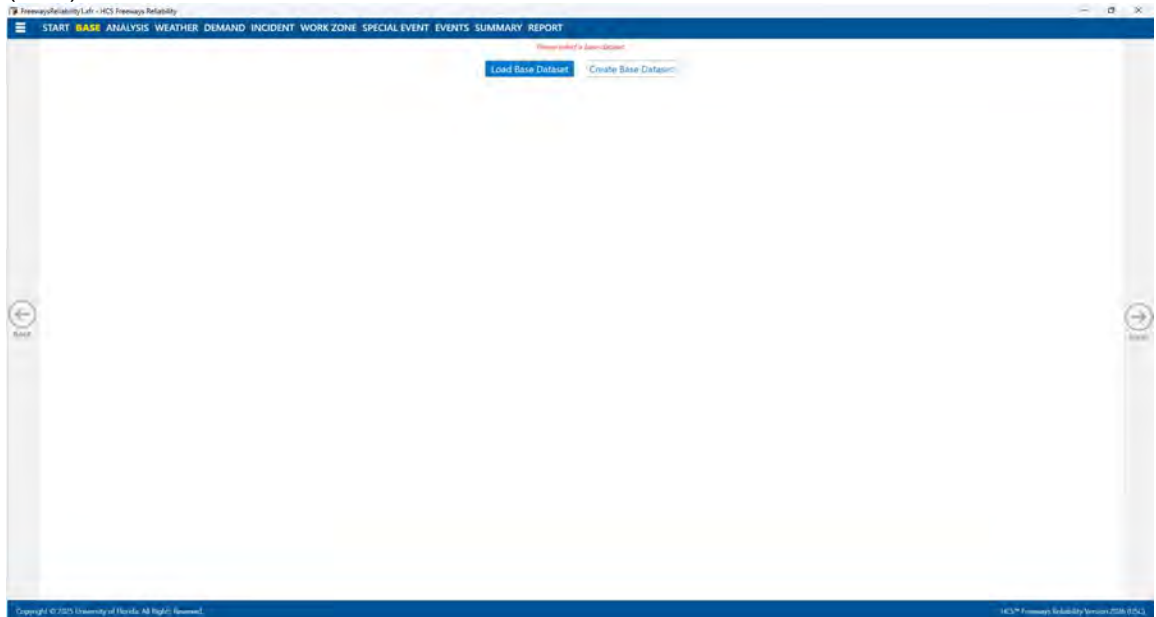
FreewaysReliability1.xfr - HCS Freeways Reliability

START BASE ANALYSIS WEATHER DEMAND INCIDENT WORK ZONE SPECIAL EVENT EVENTS SUMMARY REPORT

Please select a base dataset

Load Base Dataset

Create Base Dataset

Back

Next

Copyright © 2025 University of Florida. All Rights Reserved.

HCS™ Freeways Reliability Version 2026 (US1)